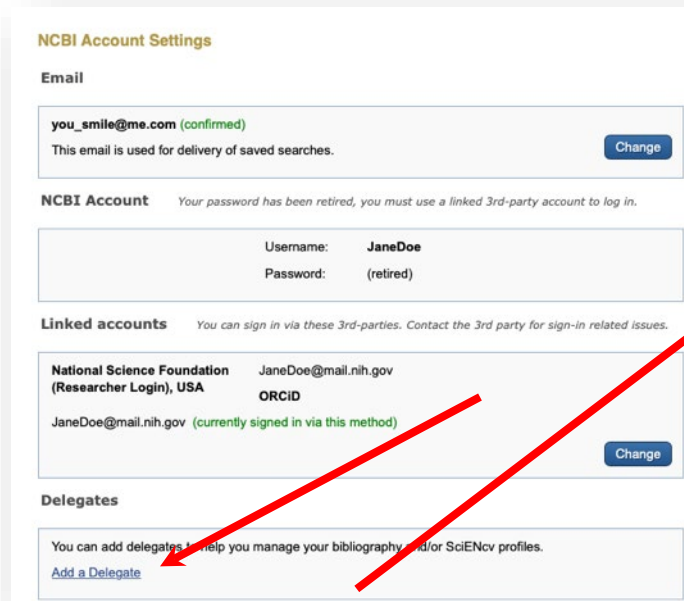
NCBI Account Settings

Email

you_smile@me.com (confirmed)
This email is used for delivery of saved searches.

Change

NCBI Account Your password has been retired, you must use a linked 3rd-party account to log in.

Username: JaneDoe
Password: (retired)

Linked accounts You can sign in via these 3rd-parties. Contact the 3rd party for sign-in related issues.

National Science Foundation (Researcher Login), USA JaneDoe@mail.nih.gov
ORCiD
JaneDoe@mail.nih.gov (currently signed in via this method)

Change

Delegates

You can add delegates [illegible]elp you manage your bibliography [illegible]/or SciENcv profiles.
Add a Delegate